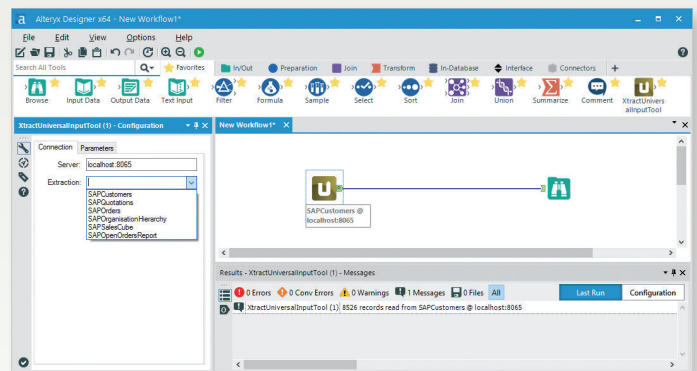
Alteryx Designer x64 - New Workflow1*

File Edit View Options Help

Search All Tools

Favorites In/Out Preparation Join Transform In-Database Interface Connectors +

Browse Input Data Output Data Text Input Filter Formula Sample Select Sort Join Union Summarize Comment XtractUniversalInputTool

XtractUniversalInputTool (1) - Configuration

Connection Parameters

Server: localhost:8065

Extraction:

SAPCustomers
SAPQuotations
SAPOrders
SAPOrganisationHierarchy
SAPSalesCube
SAPOpenOrdersReport

New Workflow1* ×

SAPCustomers @ localhost:8065

Results - XtractUniversalInputTool (1) - Messages

0 Errors 0 Conv Errors 0 Warnings 1 Messages 0 Files All

Last Run Configuration

XtractUniversalInputTool (1) 8526 records read from SAPCustomers @ localhost:8065